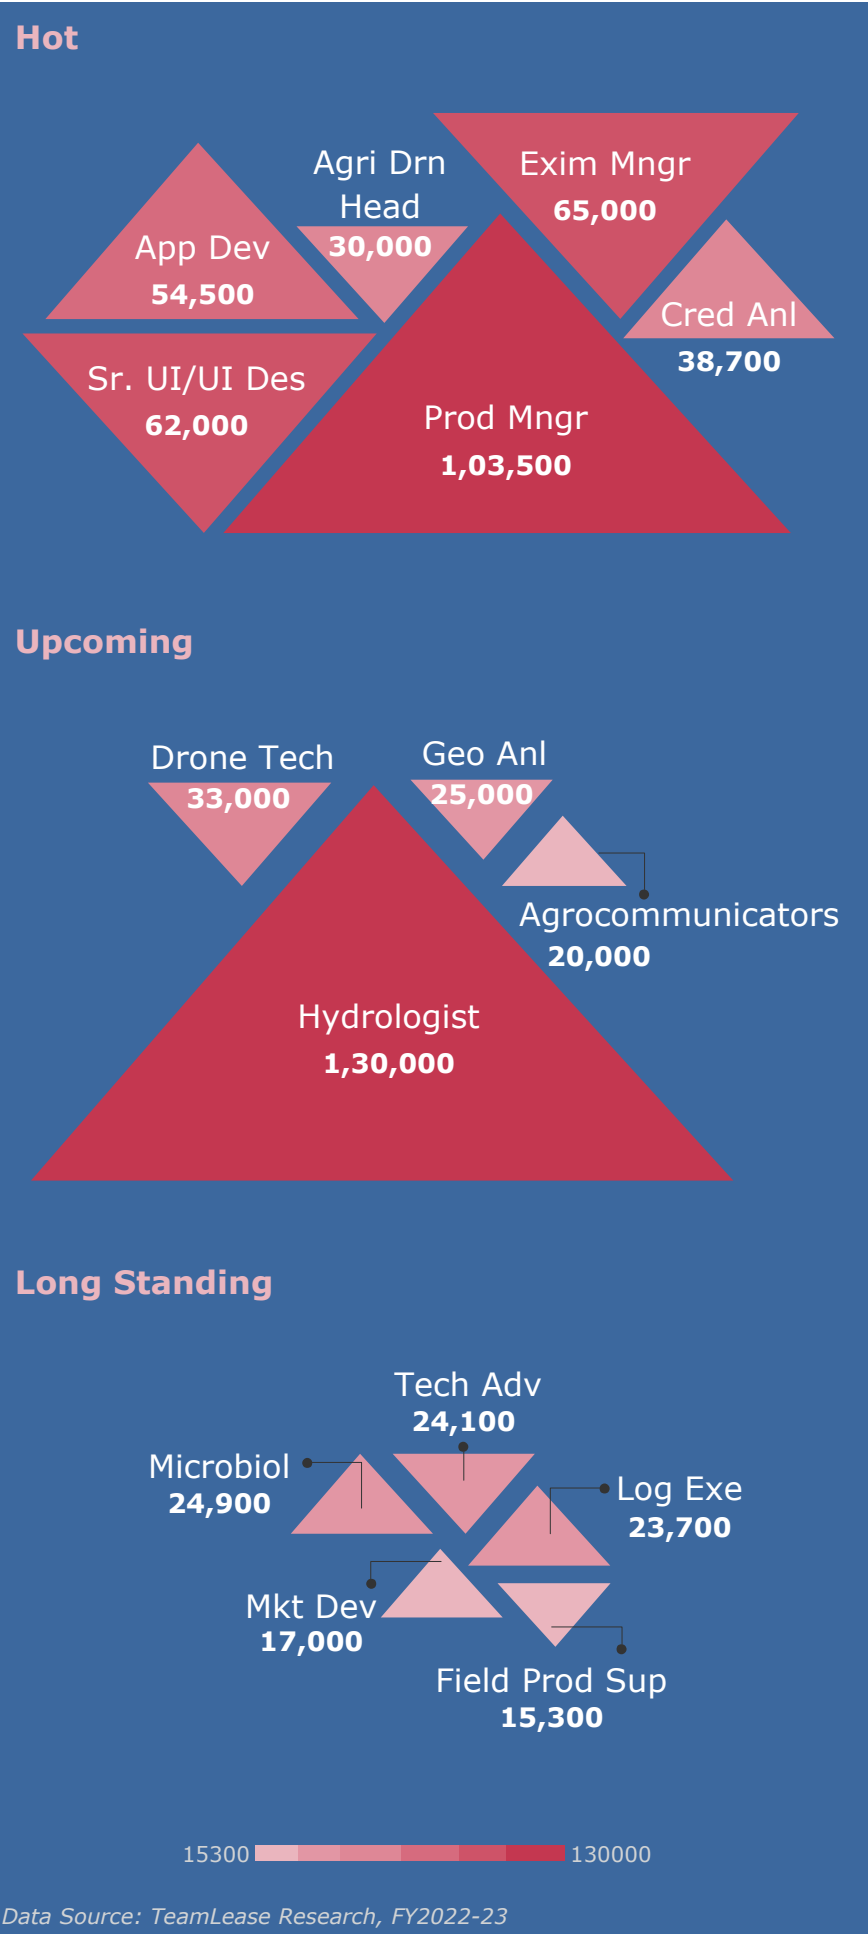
Hot

App Dev
54,500

Agri Drn Head
30,000

Exim Mngr
65,000

Cred Anl
38,700

Sr. UI/UI Des
62,000

Prod Mngr
1,03,500

Upcoming

Drone Tech
33,000

Geo Anl
25,000

Agrocommunicators
20,000

Hydrologist
1,30,000

Long Standing

Tech Adv
24,100

Microbiol
24,900

Log Exe
23,700

Mkt Dev
17,000

Field Prod Sup
15,300

15300 130000

Data Source: TeamLease Research, FY2022-23